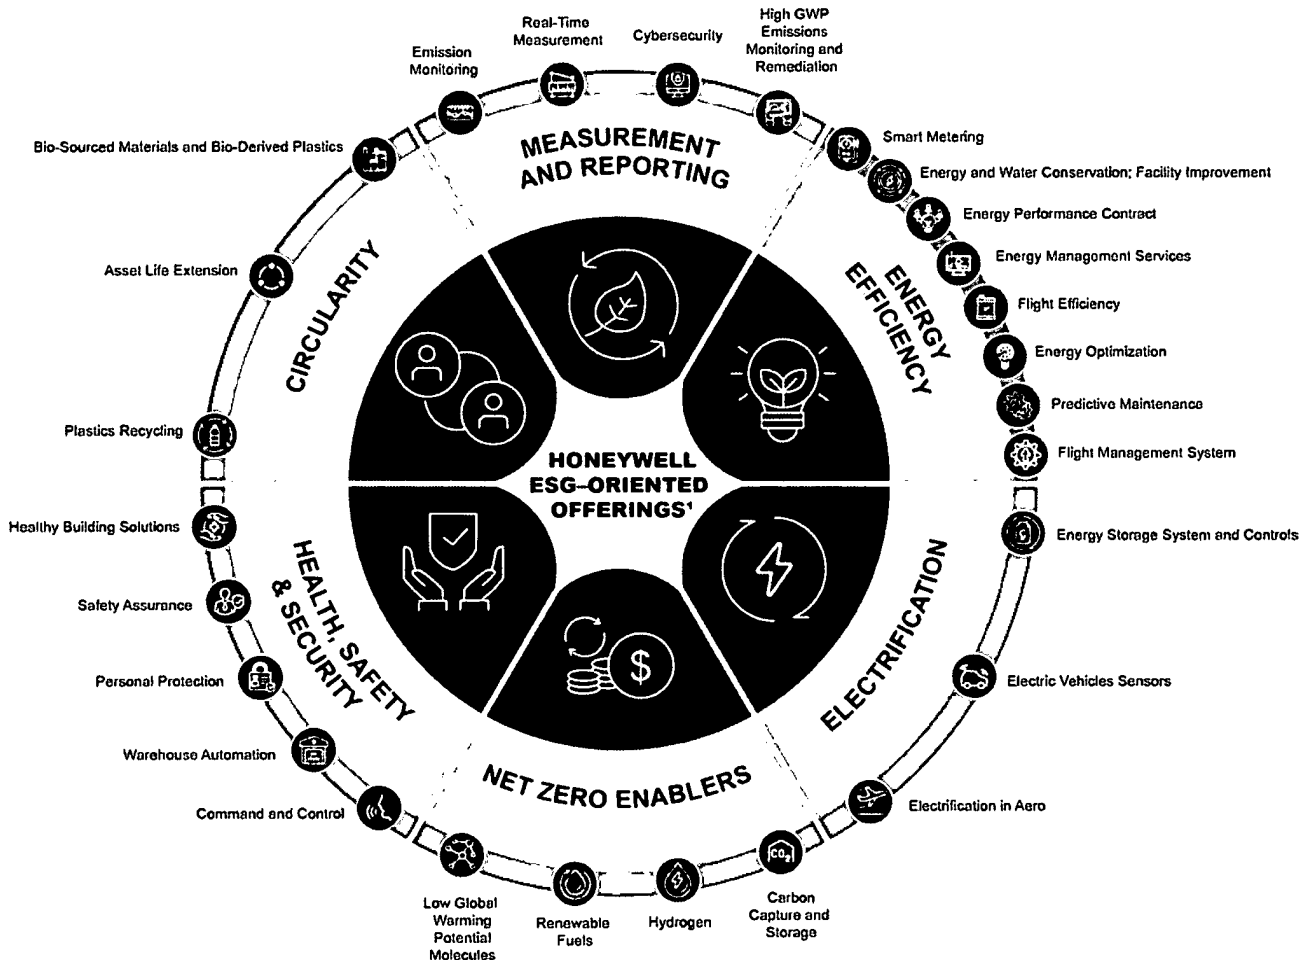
HONEYWELL ESG-ORIENTED OFFERINGS¹

MEASUREMENT AND REPORTING

Emission Monitoring

Real-Time Measurement

Cybersecurity

High GWP Emissions Monitoring and Remediation

ENERGY EFFICIENCY

Smart Metering

Energy and Water Conservation; Facility Improvement

Energy Performance Contract

Energy Management Services

Flight Efficiency

Energy Optimization

Predictive Maintenance

Flight Management System

ELECTRIFICATION

Energy Storage System and Controls

Electric Vehicles Sensors

Electrification in Aero

NET ZERO ENABLERS

Carbon Capture and Storage

$CO_2$

Hydrogen

Renewable Fuels

Low Global Warming Potential Molecules

HEALTH, SAFETY & SECURITY

Command and Control

Warehouse Automation

Personal Protection

Safety Assurance

Healthy Building Solutions

CIRCULARITY

Plastics Recycling

Asset Life Extension

Bio-Sourced Materials and Bio-Derived Plastics